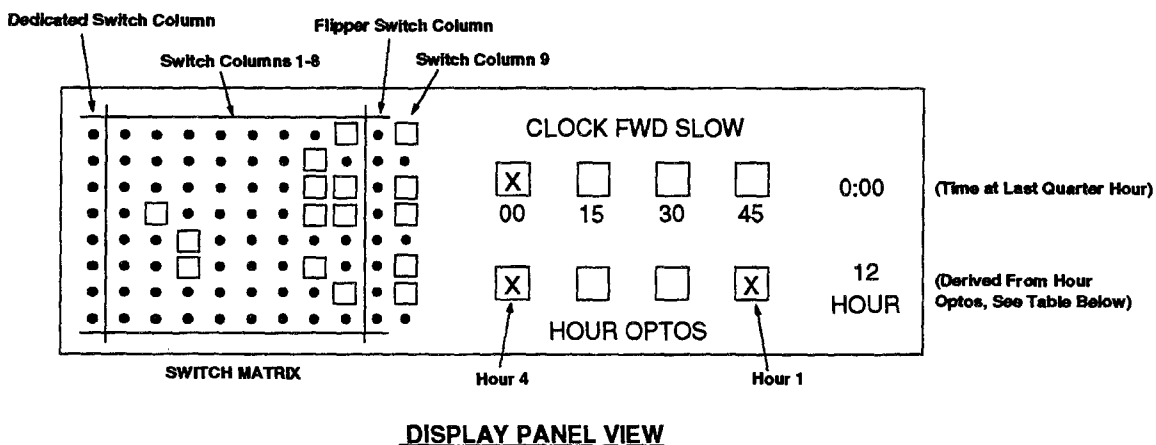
Dedicated Switch Column

Flipper Switch Column

Switch Columns 1-8

Switch Column 9

CLOCK FWD SLOW

X

00

15

30

45

0:00

(Time at Last Quarter Hour)

X

X

12

HOUR

(Derived From Hour Optos, See Table Below)

HOUR OPTOS

SWITCH MATRIX

Hour 4

Hour 1

DISPLAY PANEL VIEW